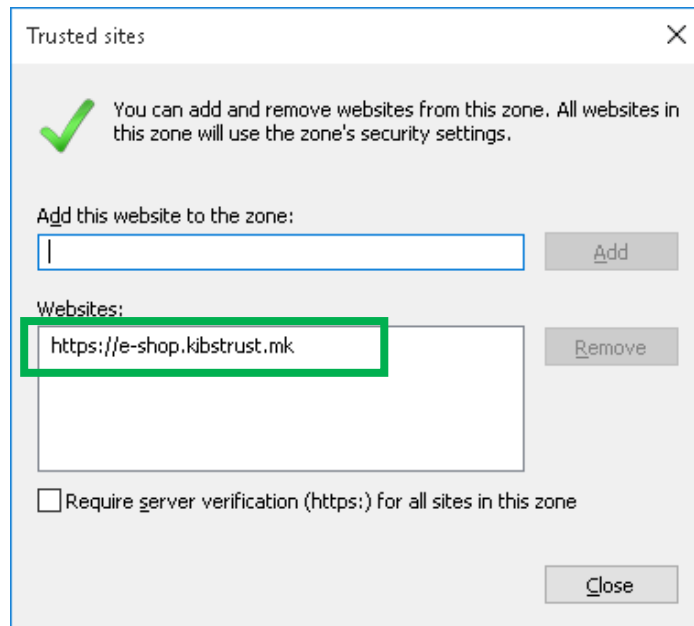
Trusted sites

You can add and remove websites from this zone. All websites in this zone will use the zone's security settings.

Add this website to the zone:

Add

Websites:

https://e-shop.kibstrust.mk

Remove

Require server verification (https:) for all sites in this zone

Close